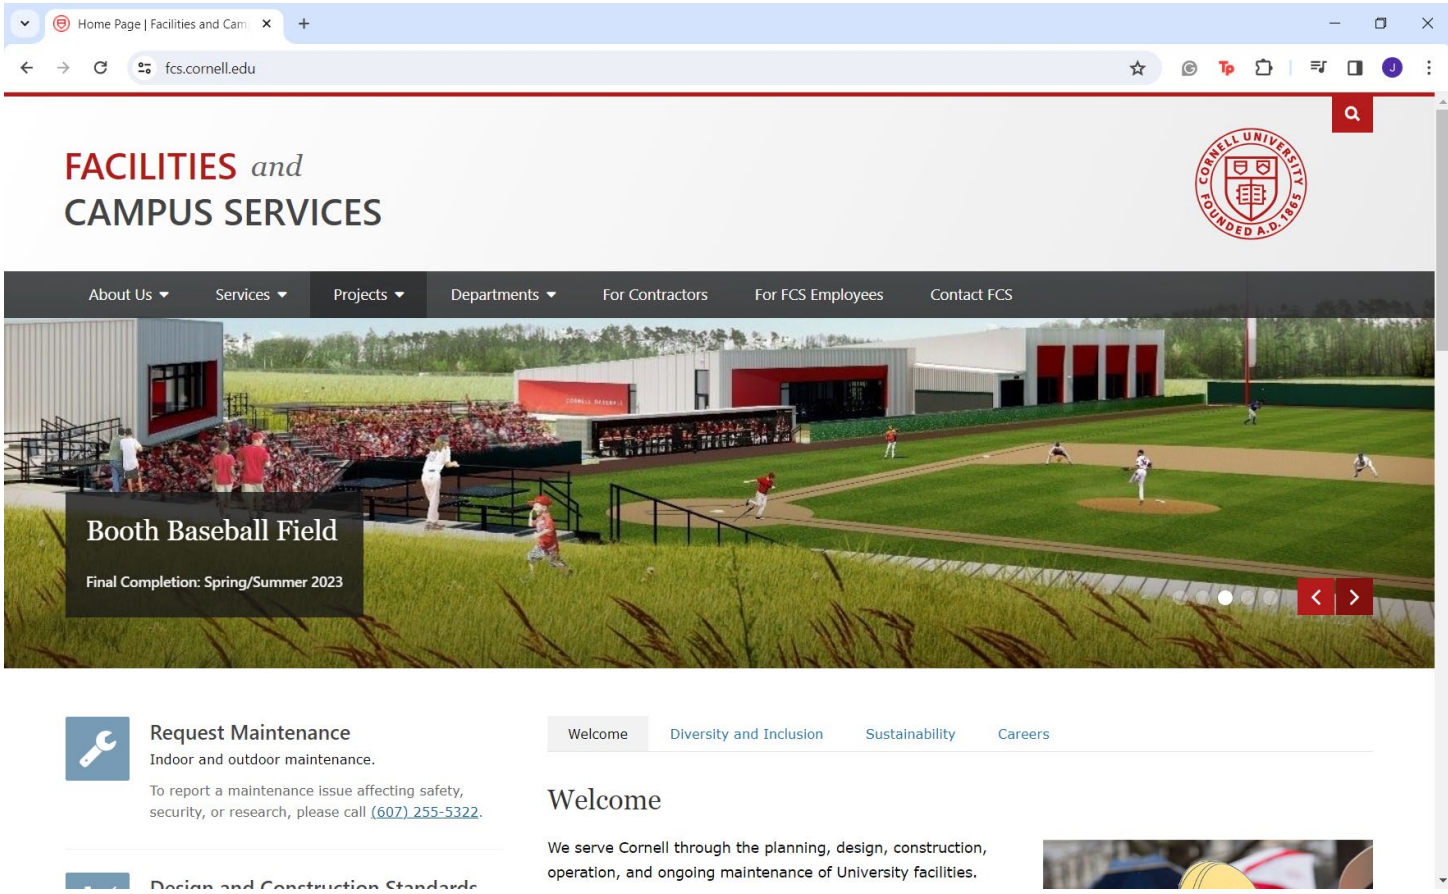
Home Page | Facilities and Cam

fcs.cornell.edu

FACILITIES and
CAMPUS SERVICES

CORNELL UNIVERSITY FOUNDED A.D. 1865

About Us Services Projects Departments For Contractors For FCS Employees Contact FCS

CORNELL BASEBALL

Booth Baseball Field

Final Completion: Spring/Summer 2023

Request Maintenance

Indoor and outdoor maintenance.

To report a maintenance issue affecting safety, security, or research, please call (607) 255-5322.

Design and Construction Standards

Welcome Diversity and Inclusion Sustainability Careers

Welcome

We serve Cornell through the planning, design, construction, operation, and ongoing maintenance of University facilities.